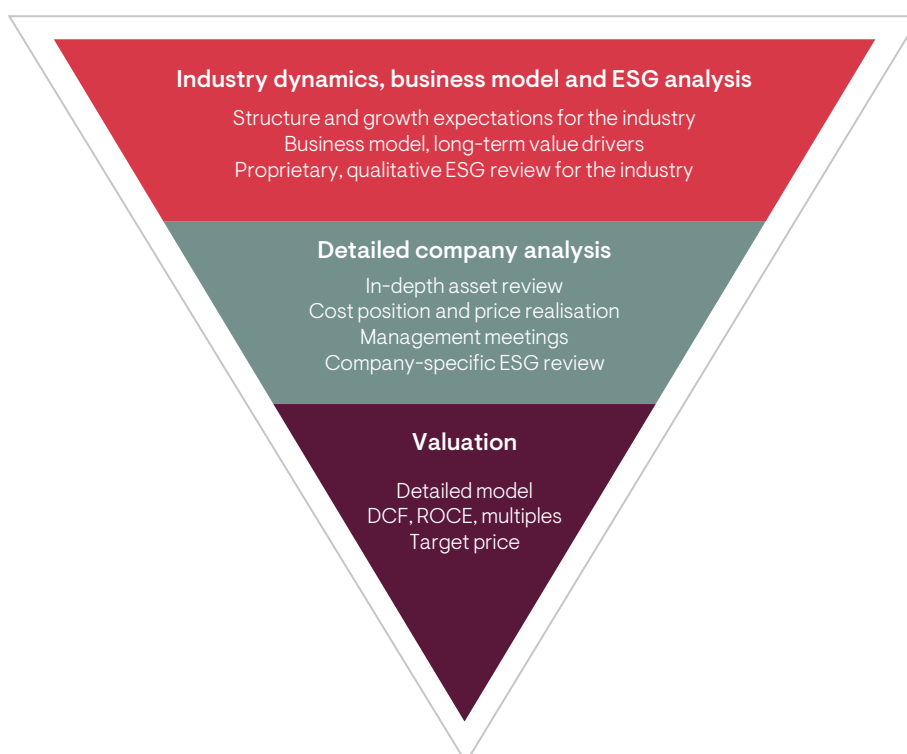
Industry dynamics, business model and ESG analysis

Structure and growth expectations for the industry
Business model, long-term value drivers
Proprietary, qualitative ESG review for the industry

Detailed company analysis

In-depth asset review
Cost position and price realisation
Management meetings
Company-specific ESG review

Valuation

Detailed model
DCF, ROCE, multiples
Target price